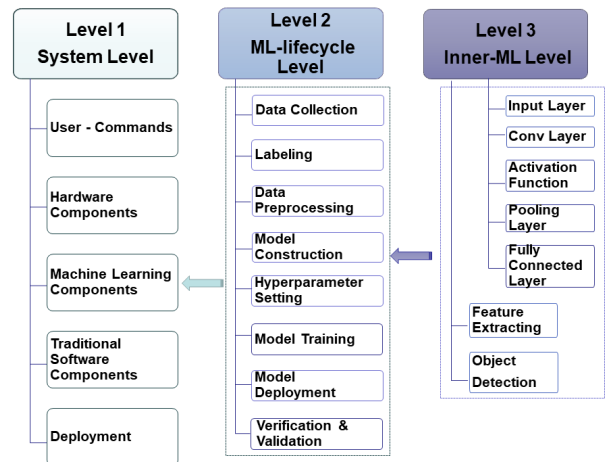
Level 1
System Level

User - Commands

Hardware Components

Machine Learning Components

Traditional Software Components

Deployment

Level 2
ML-lifecycle Level

Data Collection

Labeling

Data Preprocessing

Model Construction

Hyperparameter Setting

Model Training

Model Deployment

Verification & Validation

Level 3
Inner-ML Level

Input Layer

Conv Layer

Activation Function

Pooling Layer

Fully Connected Layer

Feature Extracting

Object Detection